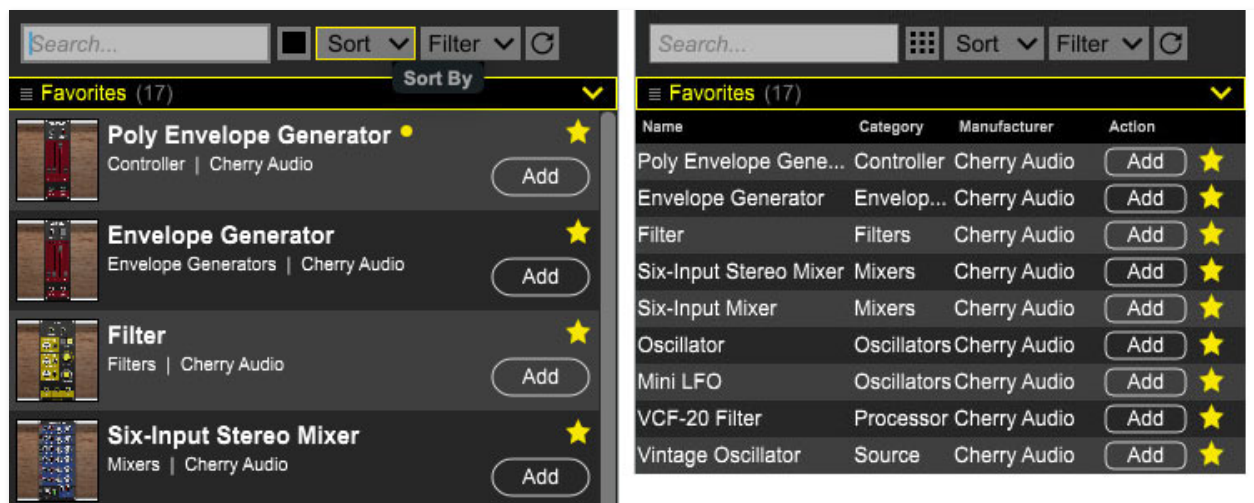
Search... Sort Filter

Sort By

≡ Favorites (17)

Poly Envelope Generator
Controller | Cherry Audio
Add

Envelope Generator
Envelope Generators | Cherry Audio
Add

Filter
Filters | Cherry Audio
Add

Six-Input Stereo Mixer
Mixers | Cherry Audio
Add

Search... Sort Filter

≡ Favorites (17)

| Name | Category | Manufacturer | Action |
|---|---|---|---|
| Poly Envelope Gene... | Controller | Cherry Audio | Add |
| Envelope Generator | Envelop... | Cherry Audio | Add |
| Filter | Filters | Cherry Audio | Add |
| Six-Input Stereo Mixer | Mixers | Cherry Audio | Add |
| Six-Input Mixer | Mixers | Cherry Audio | Add |
| Oscillator | Oscillators | Cherry Audio | Add |
| Mini LFO | Oscillators | Cherry Audio | Add |
| VCF-20 Filter | Processor | Cherry Audio | Add |
| Vintage Oscillator | Source | Cherry Audio | Add |